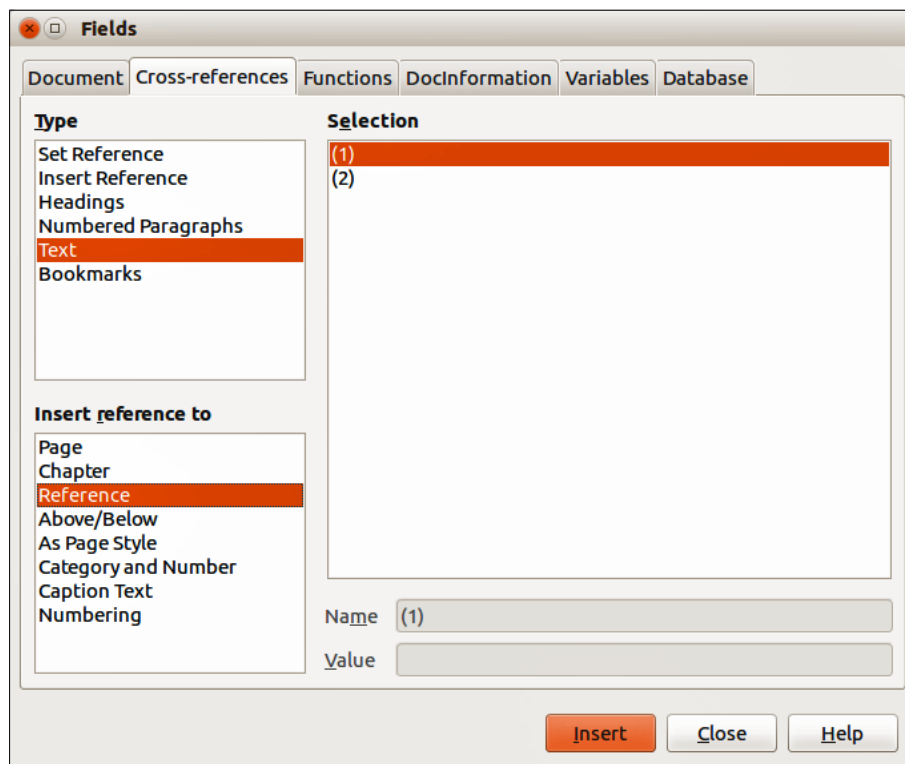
Fields

Document | Cross-references | Functions | DocInformation | Variables | Database

Type
Set Reference
Insert Reference
Headings
Numbered Paragraphs
Text
Bookmarks

Selection
(1)
(2)

Insert reference to
Page
Chapter
Reference
Above/Below
As Page Style
Category and Number
Caption Text
Numbering

Name (1)
Value

Insert | Close | Help